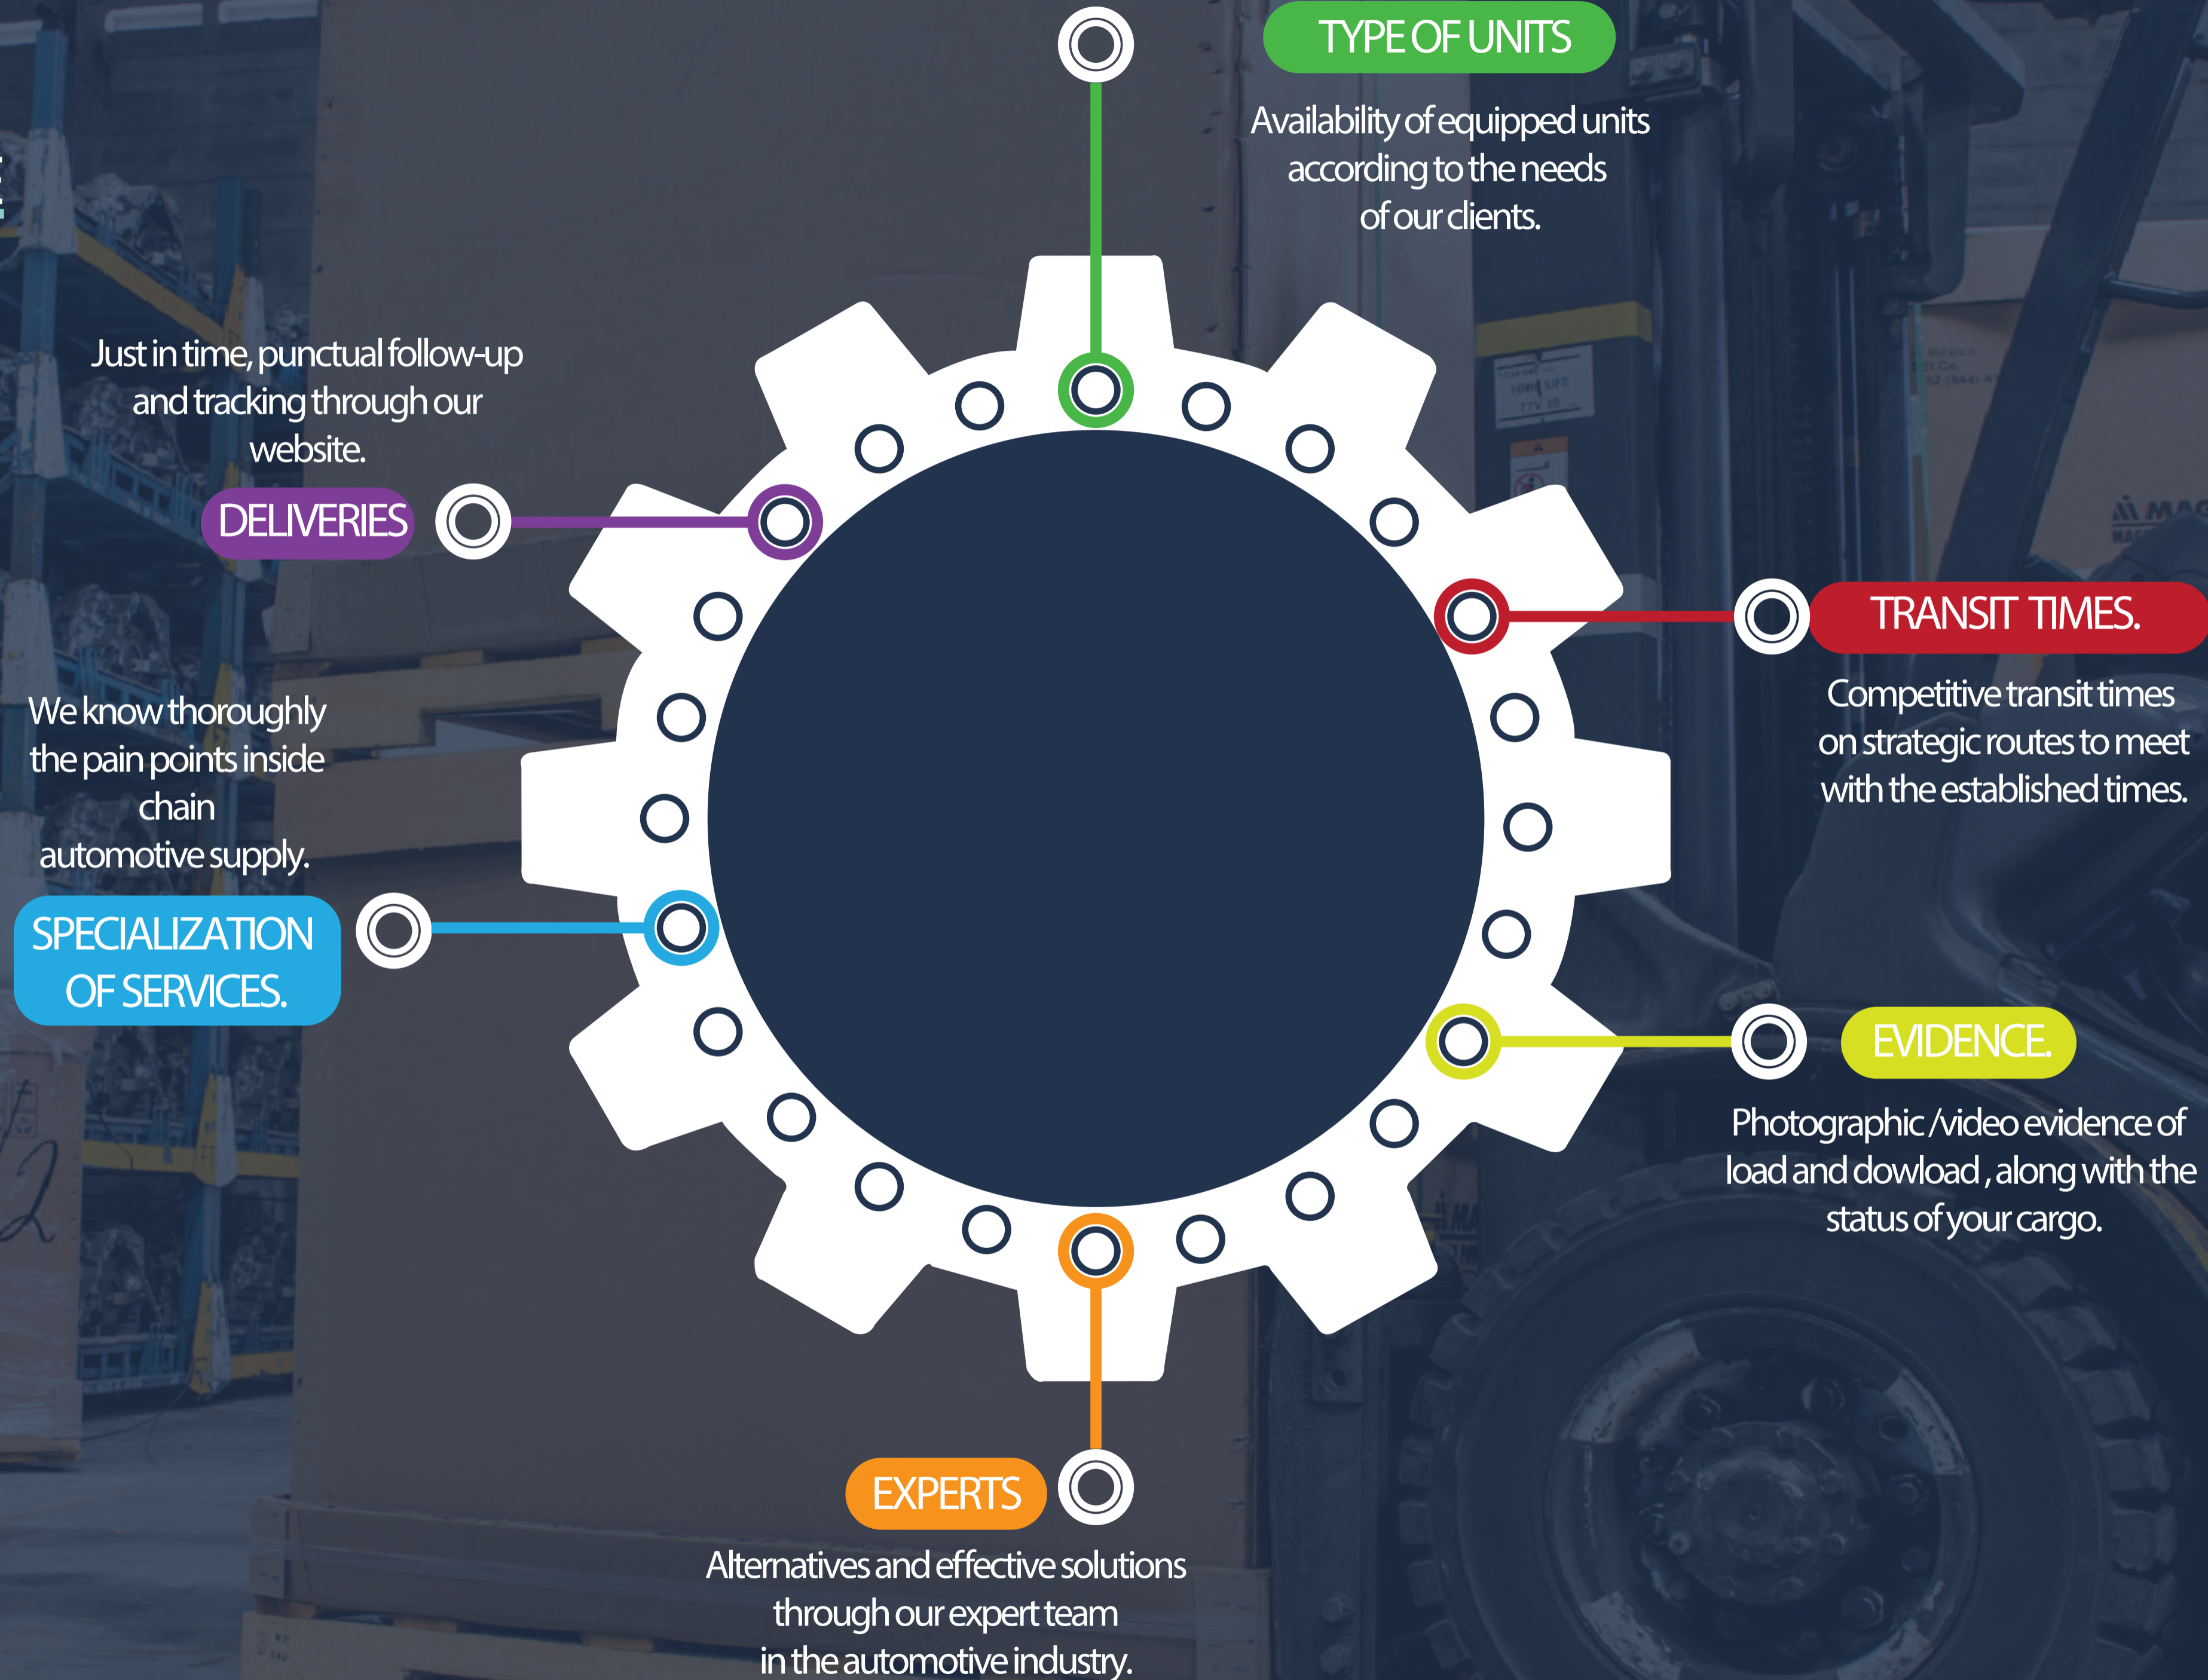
TYPE OF UNITS

Availability of equipped units according to the needs of our clients.

Just in time, punctual follow-up and tracking through our website.

DELIVERIES

TRANSIT TIMES.

Competitive transit times on strategic routes to meet with the established times.

We know thoroughly the pain points inside chain automotive supply.

SPECIALIZATION OF SERVICES.

EVIDENCE.

Photographic /video evidence of load and dowload , along with the status of your cargo.

EXPERTS

Alternatives and effective solutions through our expert team in the automotive industry.